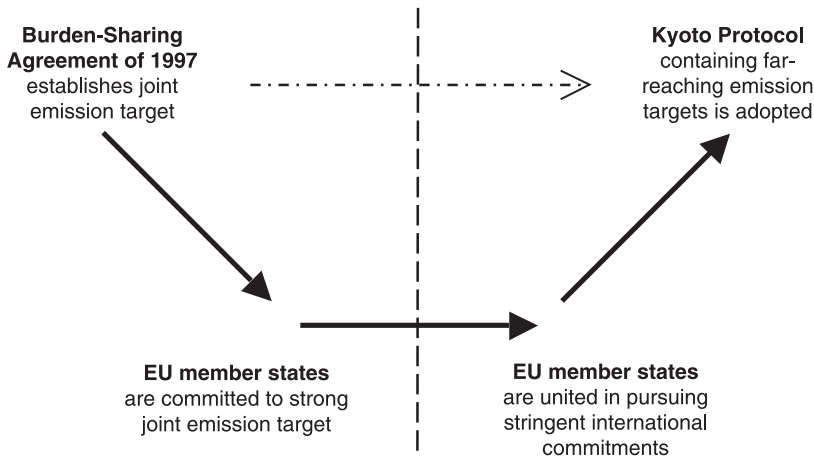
**Burden-Sharing Agreement of 1997** establishes joint emission target

**Kyoto Protocol** containing far-reaching emission targets is adopted

**EU member states** are committed to strong joint emission target

**EU member states** are united in pursuing stringent international commitments